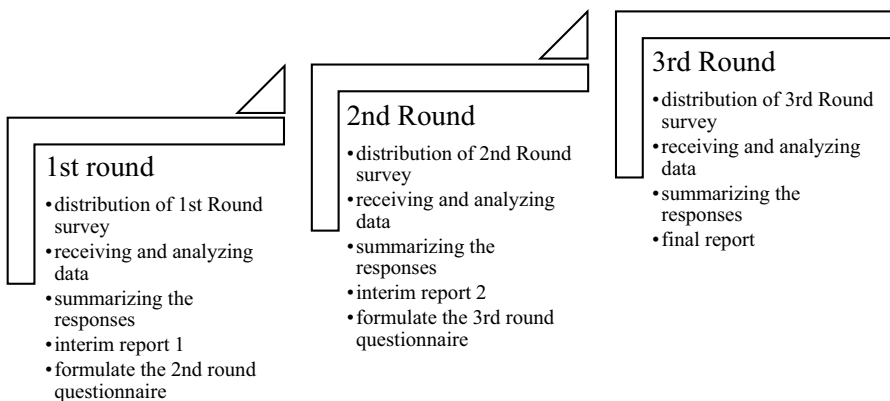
1st round

• distribution of 1st Round survey
• receiving and analyzing data
• summarizing the responses
• interim report 1
• formulate the 2nd round questionnaire

2nd Round

• distribution of 2nd Round survey
• receiving and analyzing data
• summarizing the responses
• interim report 2
• formulate the 3rd round questionnaire

3rd Round

• distribution of 3rd Round survey
• receiving and analyzing data
• summarizing the responses
• final report